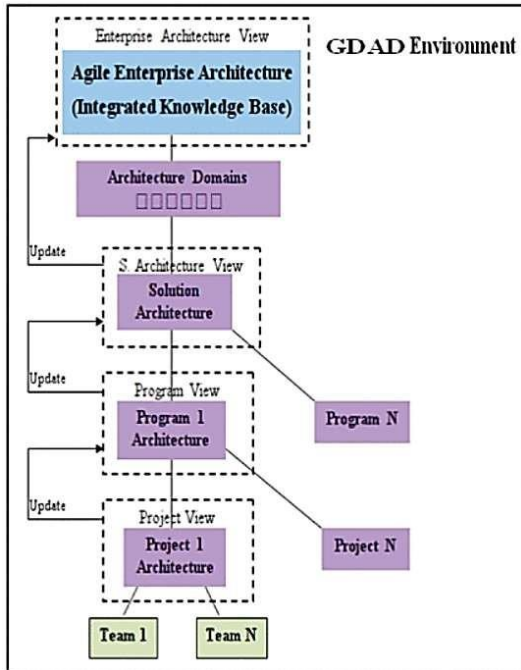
Enterprise Architecture View

GDAD Environment

Agile Enterprise Architecture (Integrated Knowledge Base)

Architecture Domains
□□□□□□

Update

S. Architecture View

Solution Architecture

Update

Program View

Program 1 Architecture

Program N

Update

Project View

Project 1 Architecture

Project N

Team 1

Team N